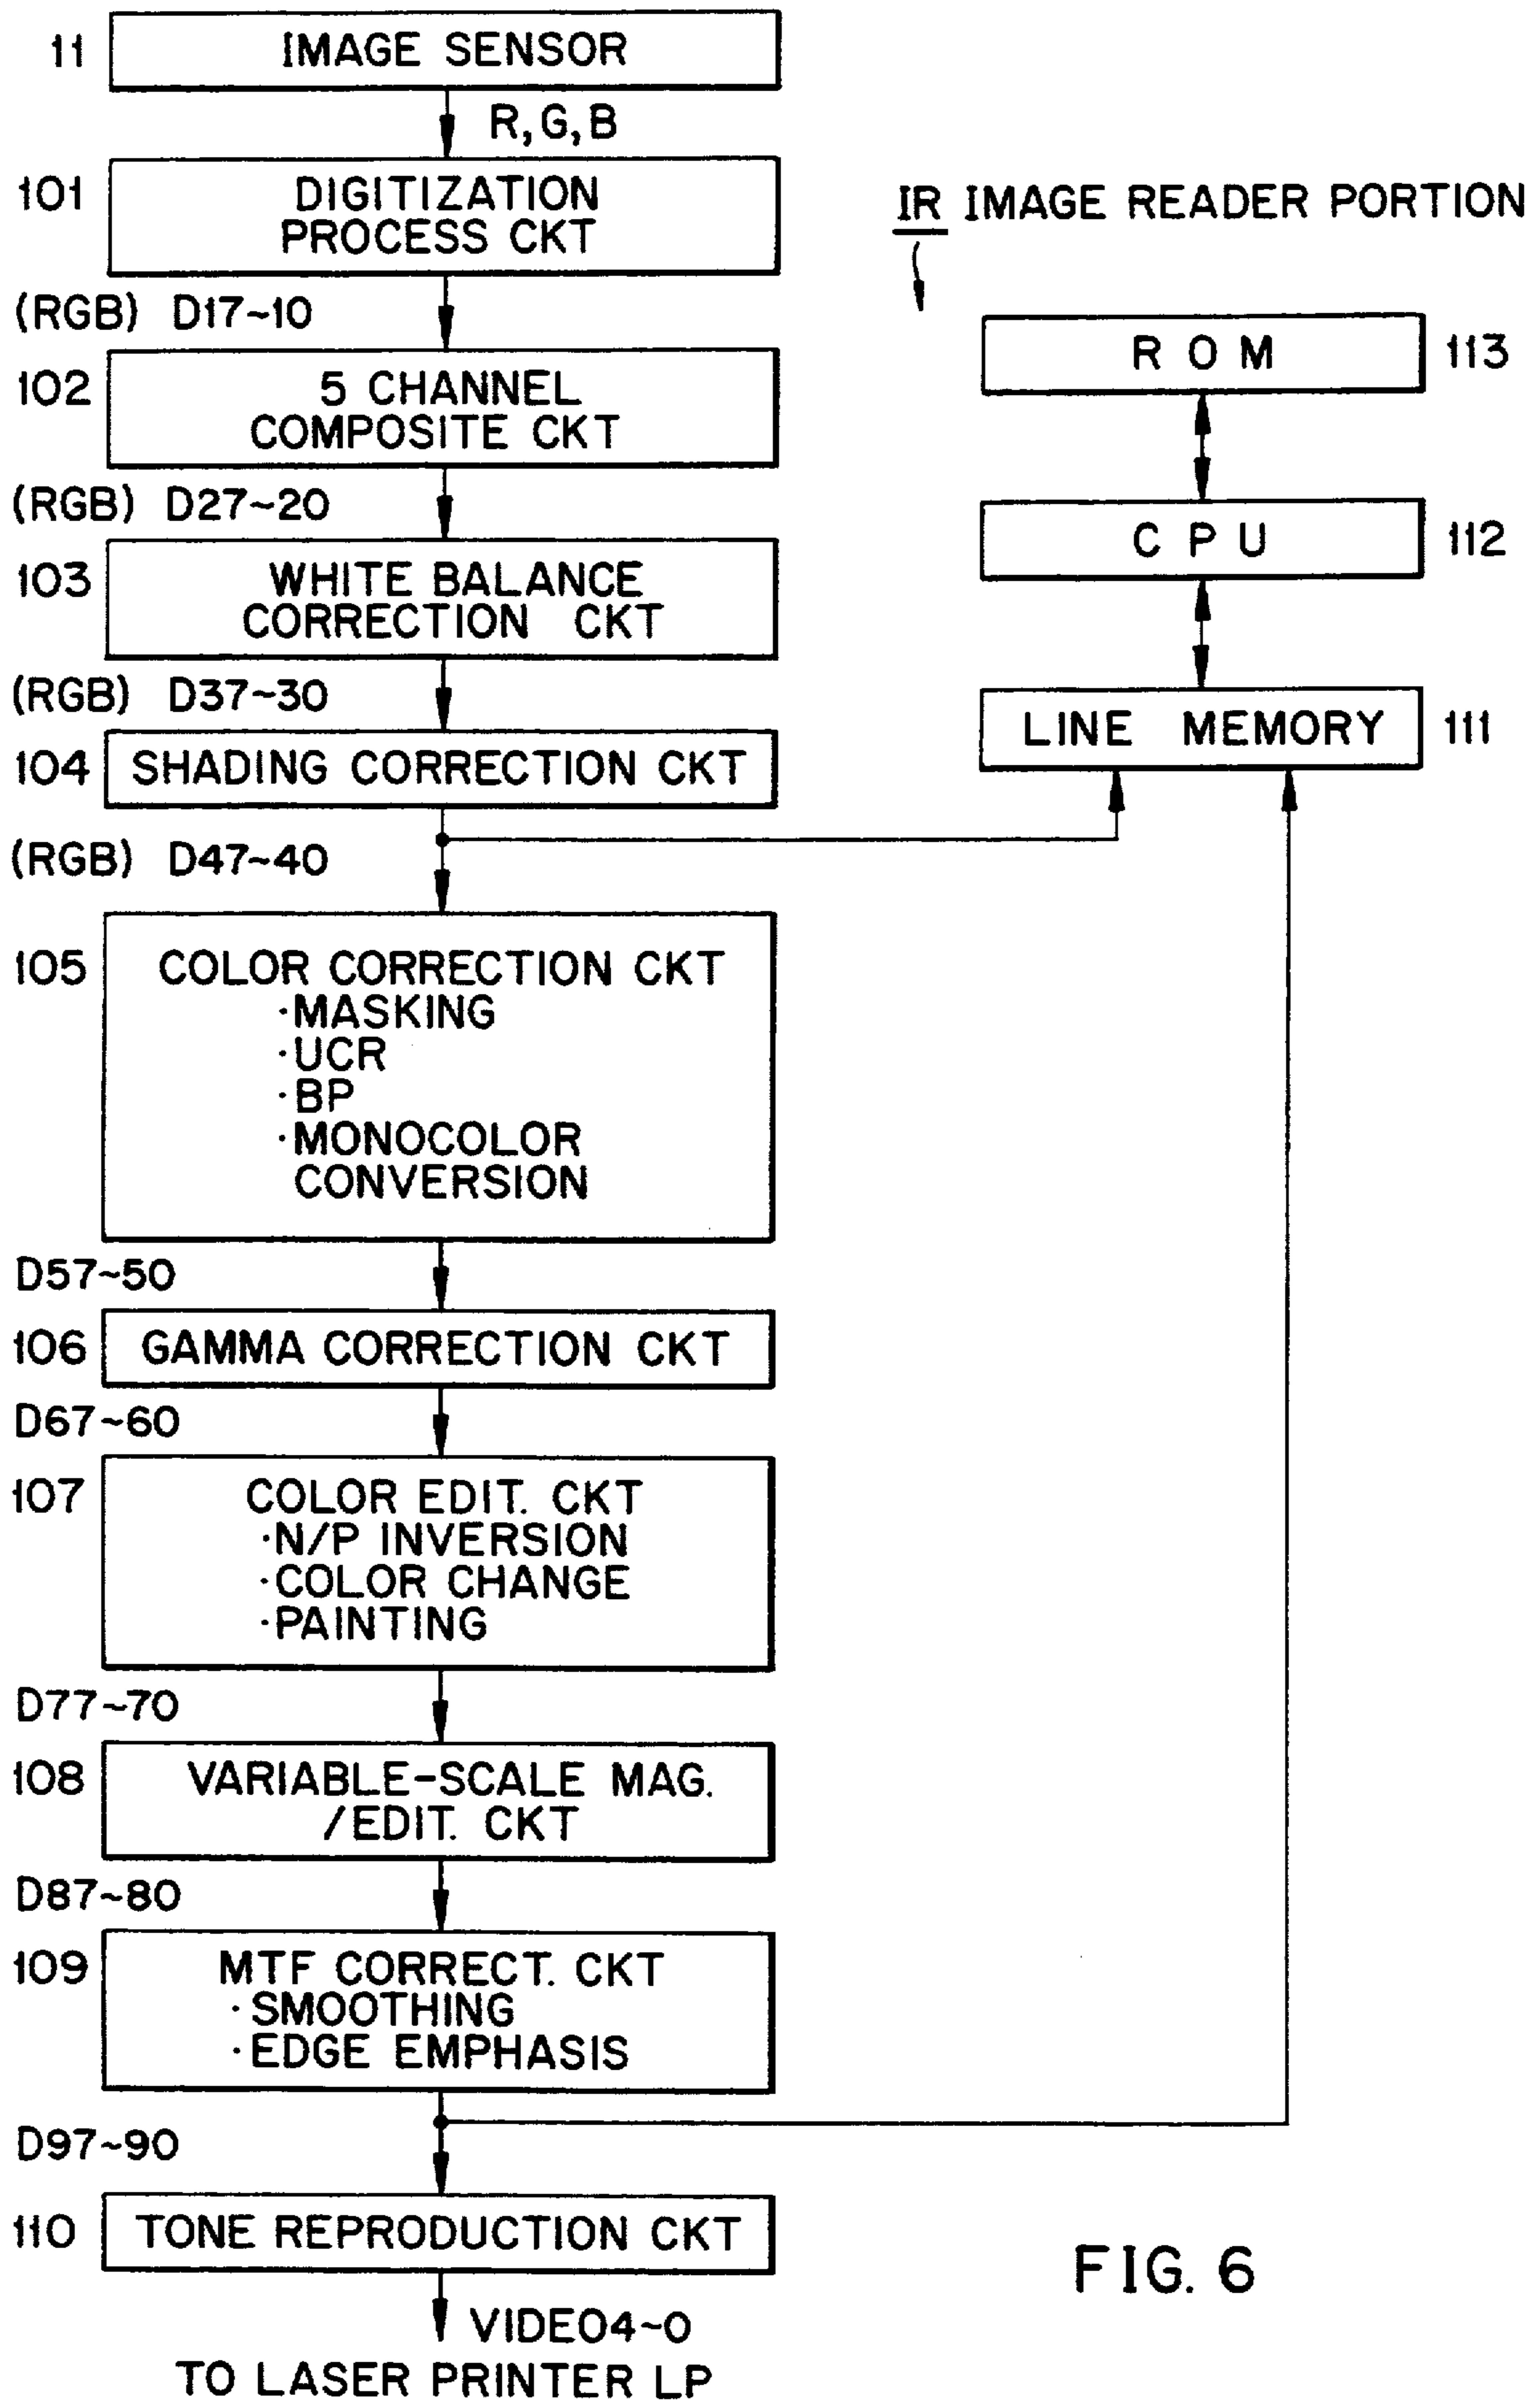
11 IMAGE SENSOR

R,G,B

101 DIGITIZATION PROCESS CKT

IR IMAGE READER PORTION

(RGB) D17~10

ROM 113

102 5 CHANNEL COMPOSITE CKT

(RGB) D27~20

CPU 112

103 WHITE BALANCE CORRECTION CKT

(RGB) D37~30

LINE MEMORY 111

104 SHADING CORRECTION CKT

(RGB) D47~40

105 COLOR CORRECTION CKT
·MASKING
·UCR
·BP
·MONOCOLOR CONVERSION

D57~50

106 GAMMA CORRECTION CKT

D67~60

107 COLOR EDIT. CKT
·N/P INVERSION
·COLOR CHANGE
·PAINTING

D77~70

108 VARIABLE-SCALE MAG. /EDIT. CKT

D87~80

109 MTF CORRECT. CKT
·SMOOTHING
·EDGE EMPHASIS

D97~90

110 TONE REPRODUCTION CKT

FIG. 6

VIDEO4~0
TO LASER PRINTER LP